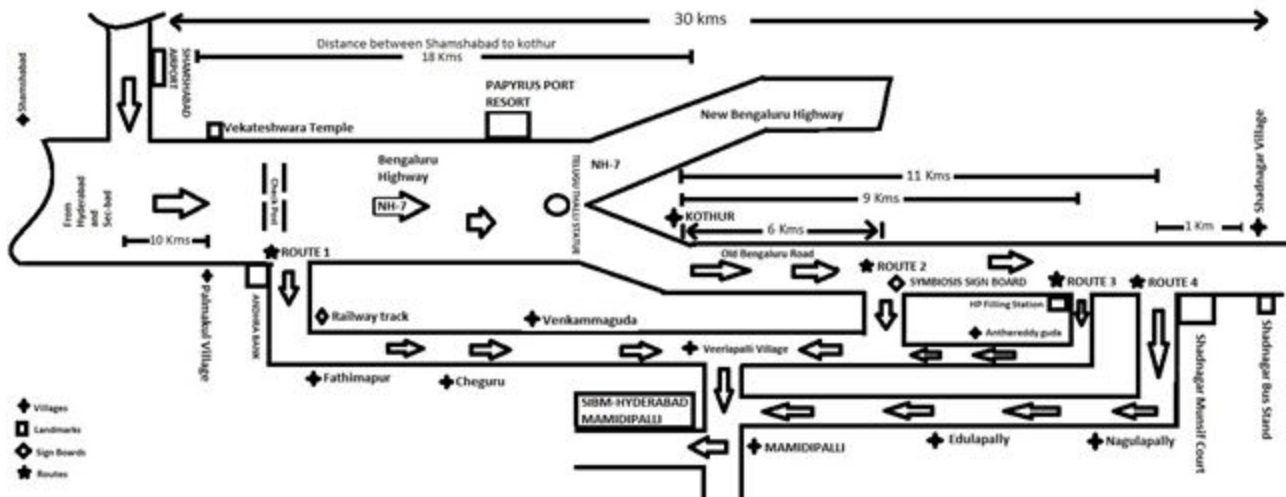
30 kms

Distance between Shamshabad to kothur
18 Kms

Shamshabad

SHAMSHABAD AIRPORT

PAPYRUS PORT RESORT

New Bengaluru Highway

Vekateshwara Temple

Shadnagar Village

Bengaluru Highway

NH-7

TELUGU THALLI STATUE

From Hyderabad and Sec-bad

Check Post

NH-7

11 Kms

9 Kms

KOTHUR

6 Kms

1 Km

10 Kms

ROUTE 1

Old Bengaluru Road

ROUTE 2

ROUTE 3

ROUTE 4

SYMBIOSIS SIGN BOARD

HP Filling Station

Palmakol Village

ANDHRA BANK

Railway track

Venkammaguda

Antheireddy guda

Veerlapalli Village

Fathimapur

Cheguru

Shadnagar Munsif Court

Shadnagar Bus Stand

Villages

Landmarks

Sign Boards

Routes

SIBM-HYDERABAD MAMIDIPALLI

MAMIDIPALLI

Edulapally

Nagulapally